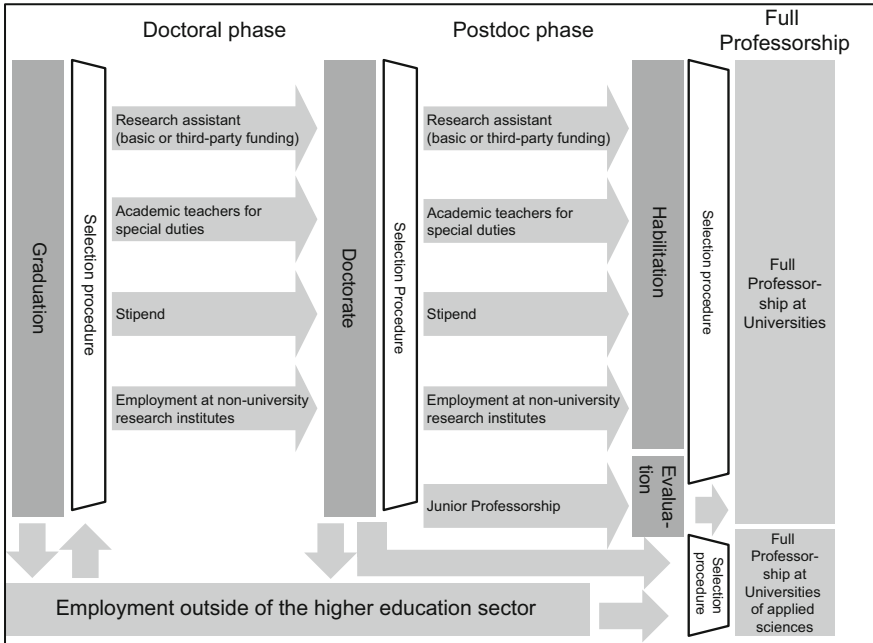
Doctoral phase

Postdoc phase

Full Professorship

Graduation

Selection procedure

Research assistant (basic or third-party funding)

Academic teachers for special duties

Stipend

Employment at non-university research institutes

Doctorate

Selection Procedure

Research assistant (basic or third-party funding)

Academic teachers for special duties

Stipend

Employment at non-university research institutes

Junior Professorship

Habilitation

Evaluation

Selection procedure

Full Professorship at Universities

Selection procedure

Full Professorship at Universities of applied sciences

Employment outside of the higher education sector